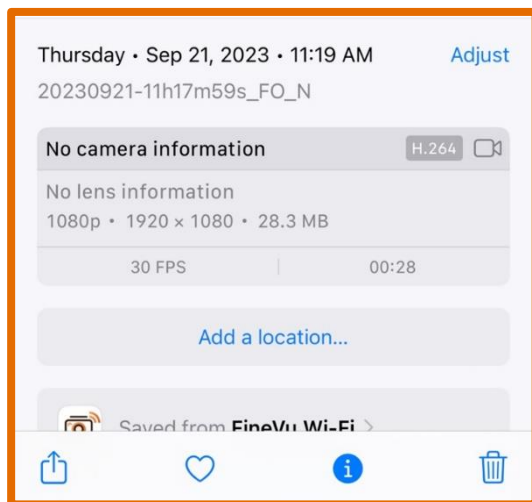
Thursday • Sep 21, 2023 • 11:19 AM Adjust
20230921-11h17m59s_FO_N

No camera information H.264

No lens information
1080p • 1920 × 1080 • 28.3 MB

30 FPS | 00:28

Add a location...

Saved from FineVu Wi-Fi >